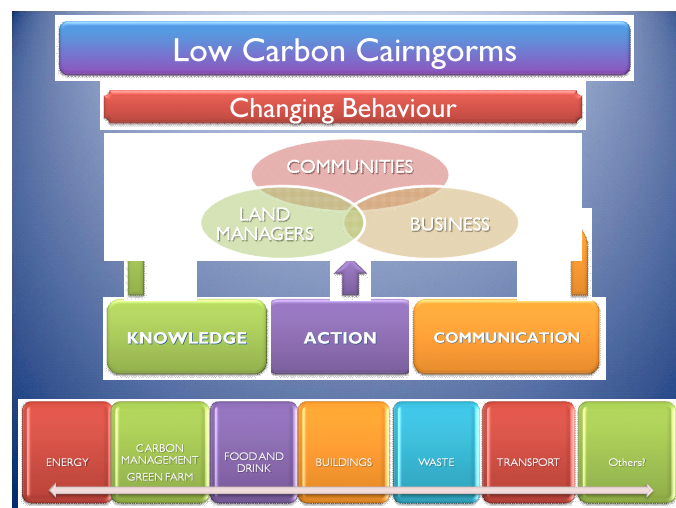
Low Carbon Cairngorms

Changing Behaviour

COMMUNITIES

LAND MANAGERS

BUSINESS

KNOWLEDGE

ACTION

COMMUNICATION

ENERGY

CARBON MANAGEMENT GREEN FARM

FOOD AND DRINK

BUILDINGS

WASTE

TRANSPORT

Others!